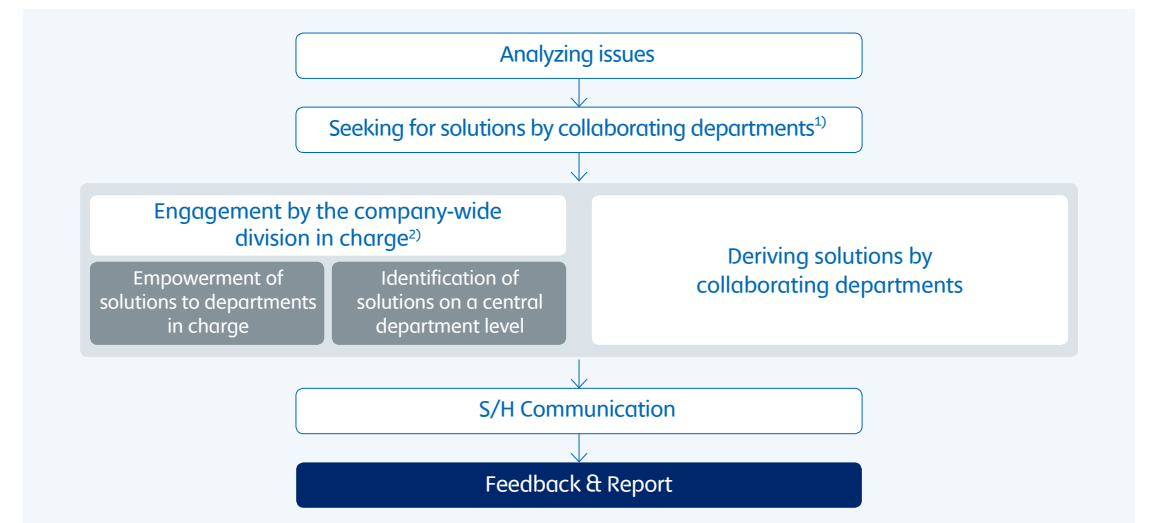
Analyzing issues

Seeking for solutions by collaborating departments$^{1)}$

Engagement by the company-wide division in charge$^{2)}$

Empowerment of solutions to departments in charge

Identification of solutions on a central department level

Deriving solutions by collaborating departments

S/H Communication

Feedback & Report